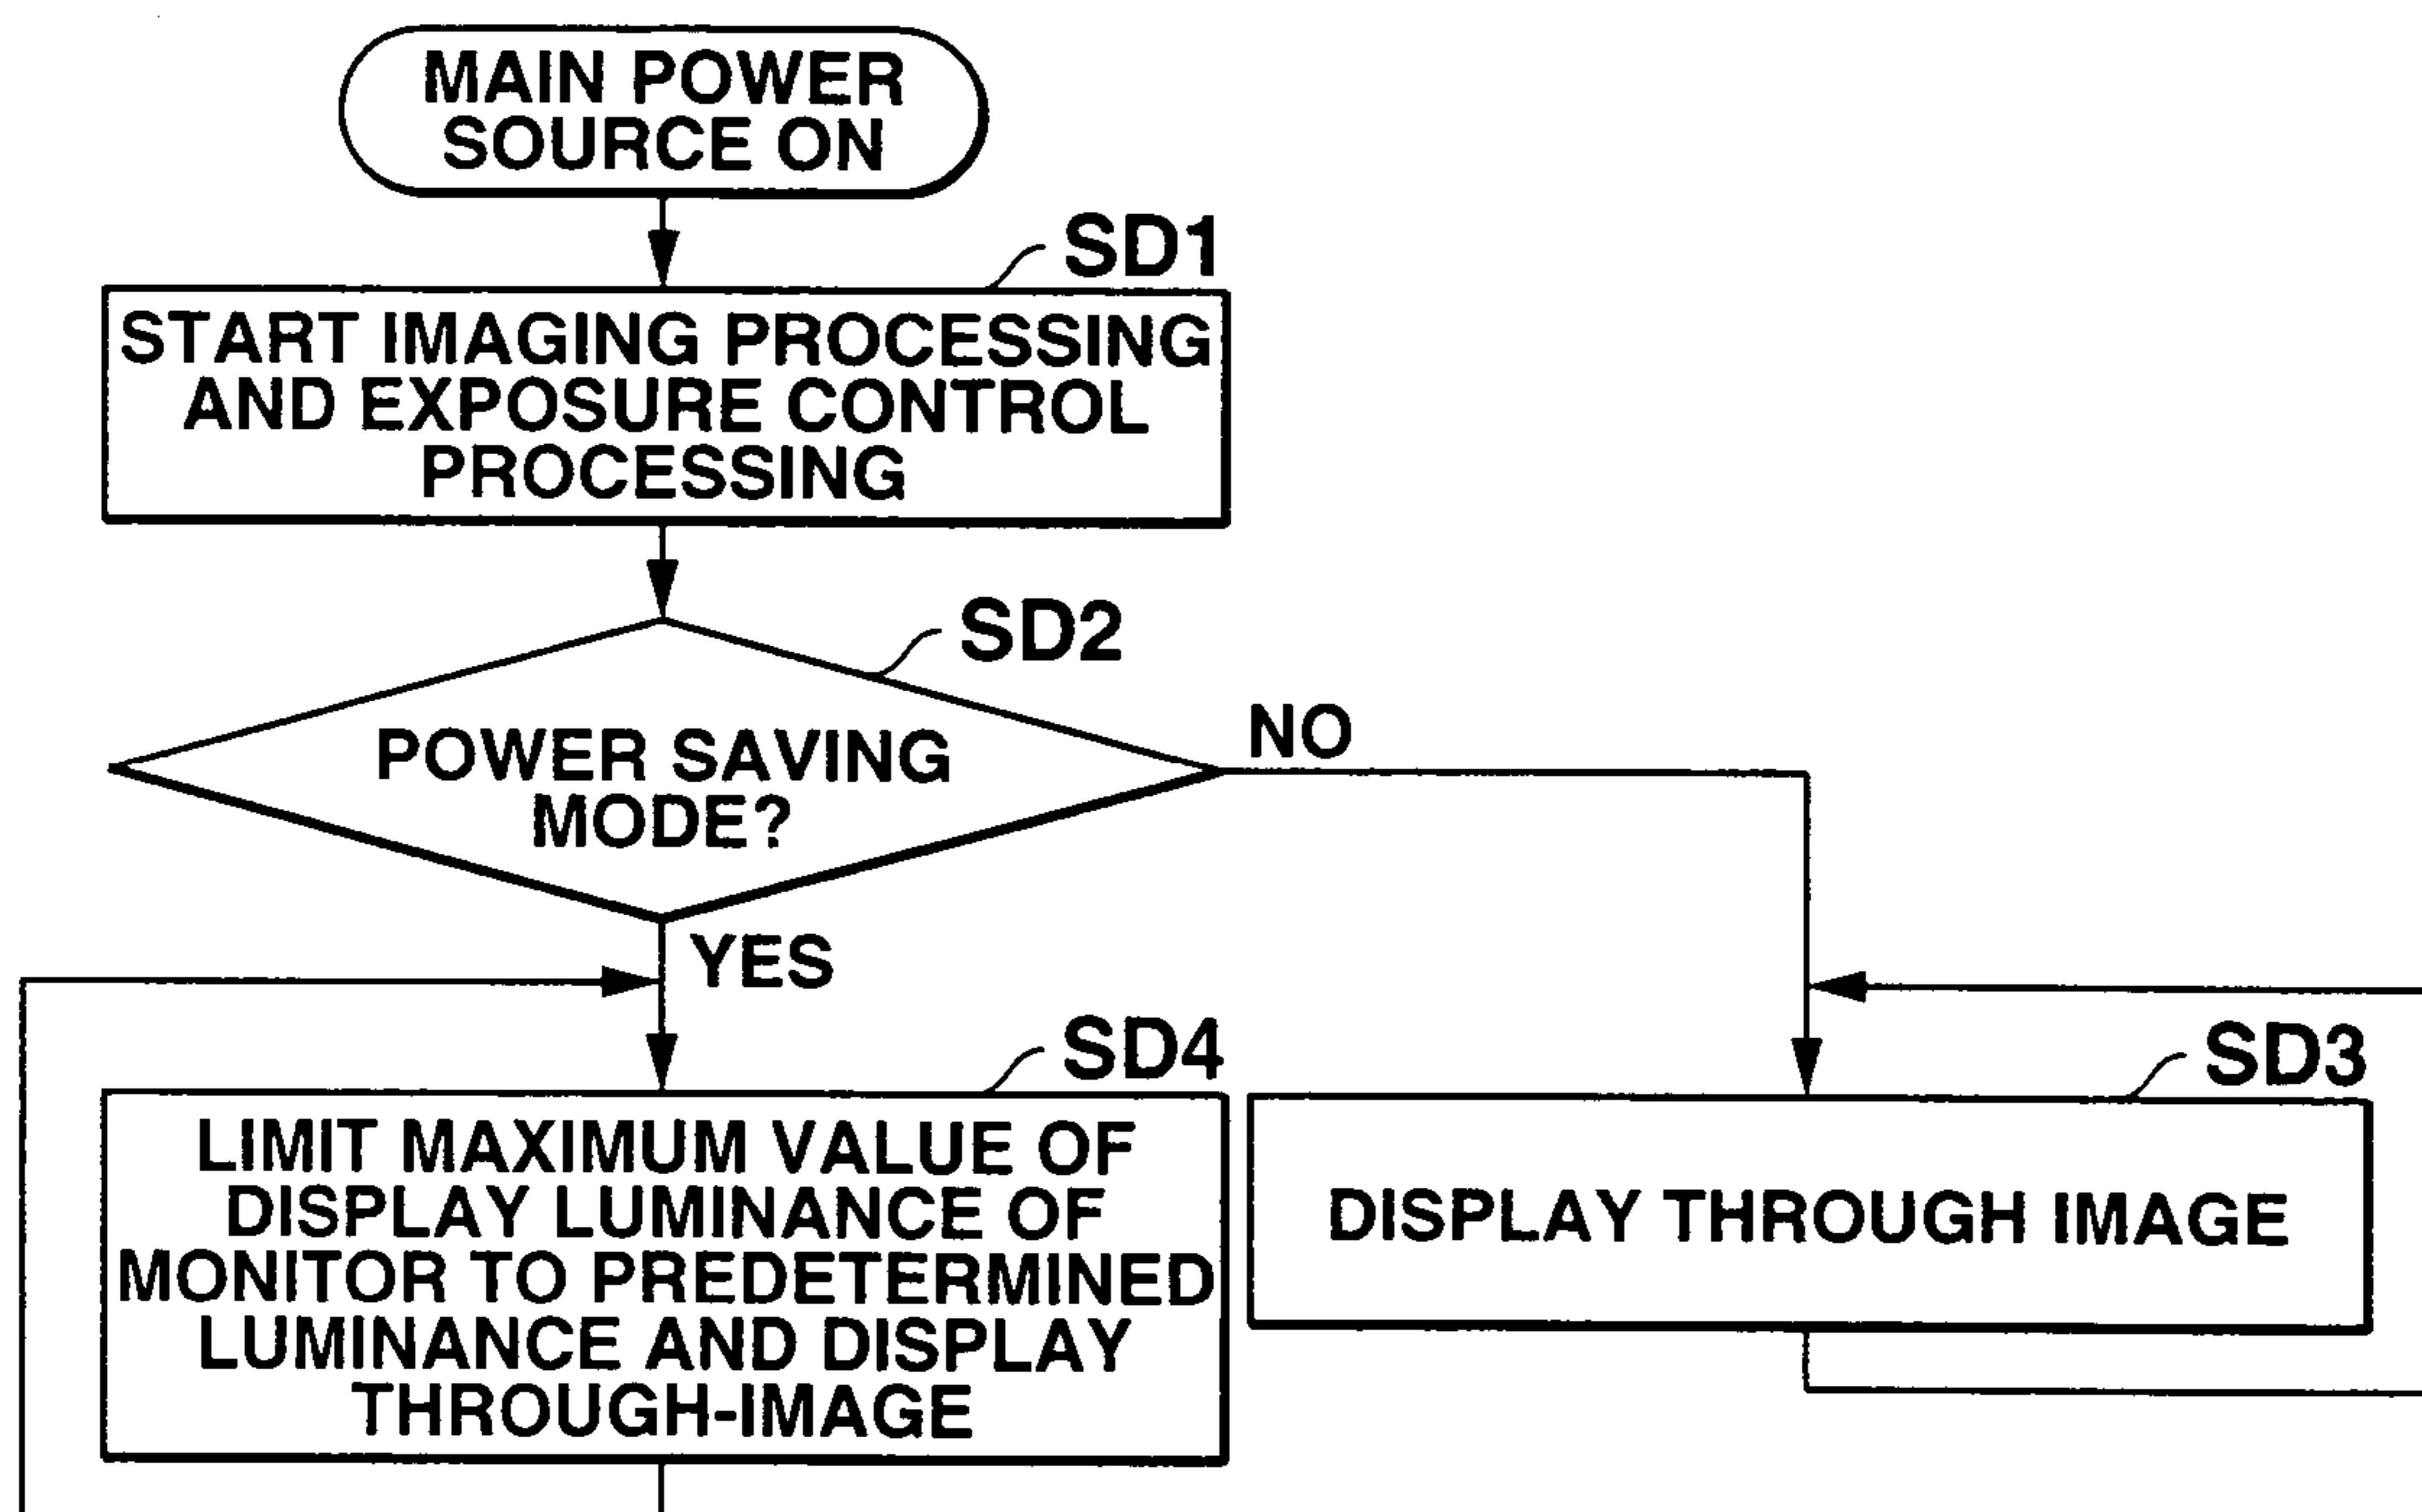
MAIN POWER SOURCE ON

SD1

START IMAGING PROCESSING AND EXPOSURE CONTROL PROCESSING

SD2

POWER SAVING MODE?

NO

YES

SD4

LIMIT MAXIMUM VALUE OF DISPLAY LUMINANCE OF MONITOR TO PREDETERMINED LUMINANCE AND DISPLAY THROUGH-IMAGE

SD3

DISPLAY THROUGH IMAGE